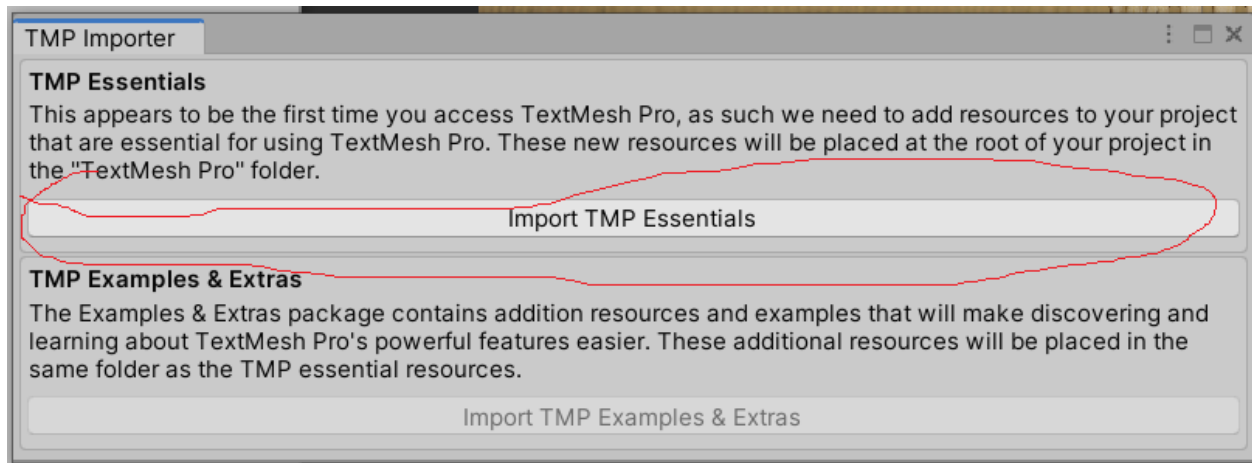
TMP Importer

TMP Essentials

This appears to be the first time you access TextMesh Pro, as such we need to add resources to your project that are essential for using TextMesh Pro. These new resources will be placed at the root of your project in the "TextMesh Pro" folder.

Import TMP Essentials

TMP Examples & Extras

The Examples & Extras package contains addition resources and examples that will make discovering and learning about TextMesh Pro's powerful features easier. These additional resources will be placed in the same folder as the TMP essential resources.

Import TMP Examples & Extras